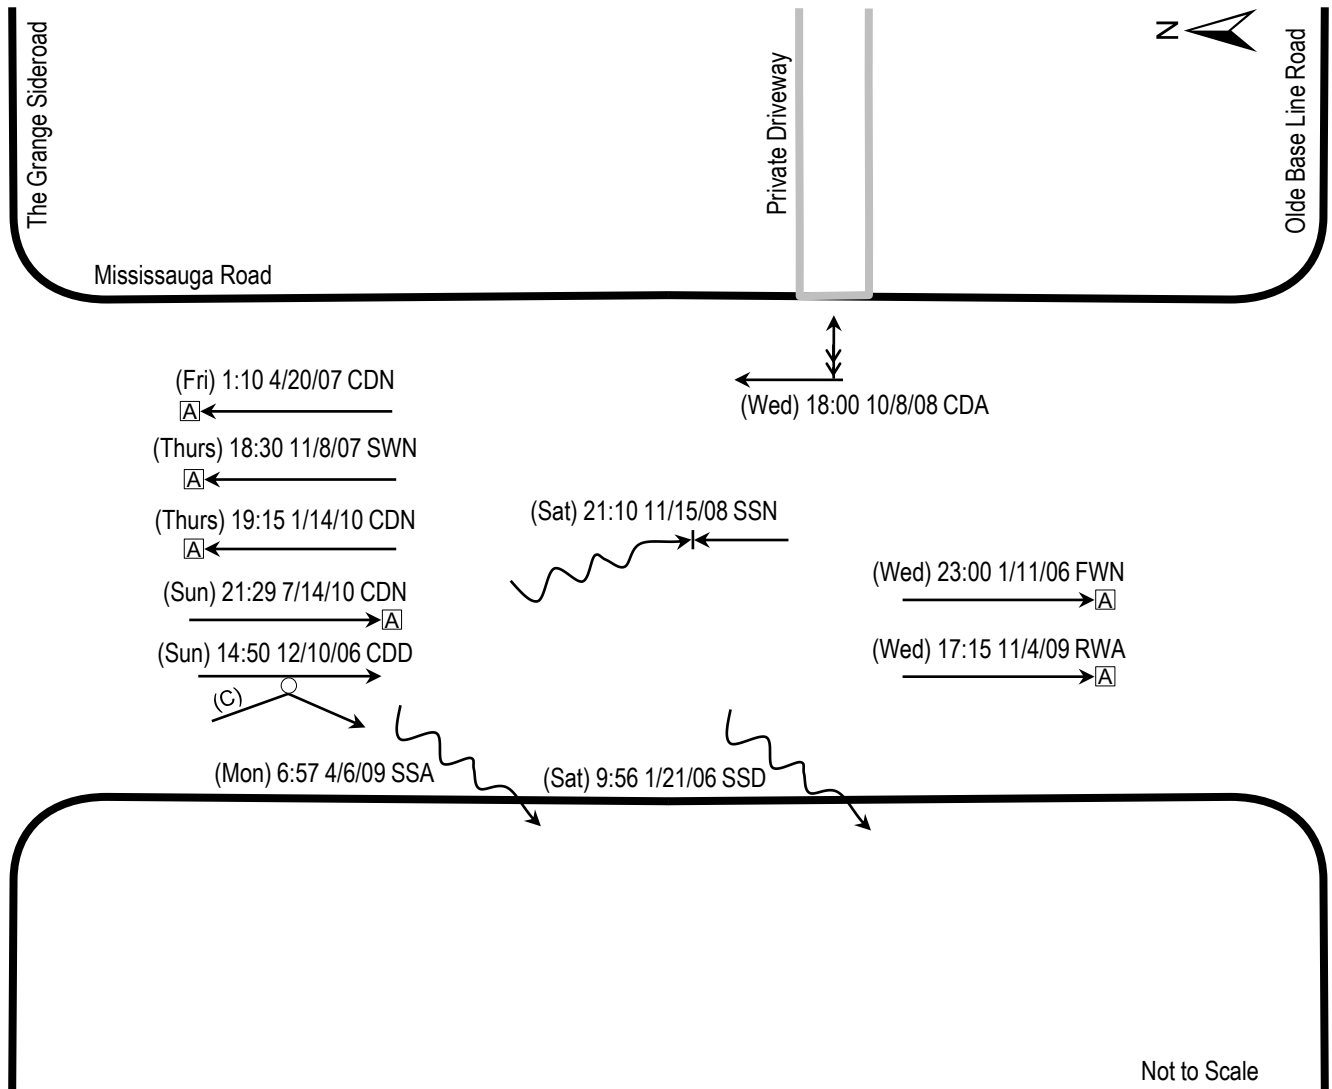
The Grange Sideroad

Private Driveway

N

Olde Base Line Road

Mississauga Road

(Fri) 1:10 4/20/07 CDN
A

(Wed) 18:00 10/8/08 CDA

(Thurs) 18:30 11/8/07 SWN
A

(Thurs) 19:15 1/14/10 CDN
A

(Sat) 21:10 11/15/08 SSN

(Sun) 21:29 7/14/10 CDN
A

(Wed) 23:00 1/11/06 FWN
A

(Sun) 14:50 12/10/06 CDD

(Wed) 17:15 11/4/09 RWA
A

(C)

(Mon) 6:57 4/6/09 SSA

(Sat) 9:56 1/21/06 SSD

Not to Scale